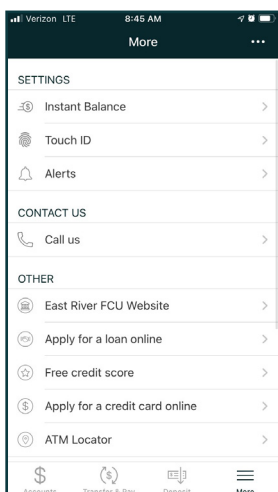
Verizon LTE 8:45 AM

More

SETTINGS

Instant Balance

Touch ID

Alerts

CONTACT US

Call us

OTHER

East River FCU Website

Apply for a loan online

Free credit score

Apply for a credit card online

ATM Locator

Accounts Transfer & Pay Deposit More